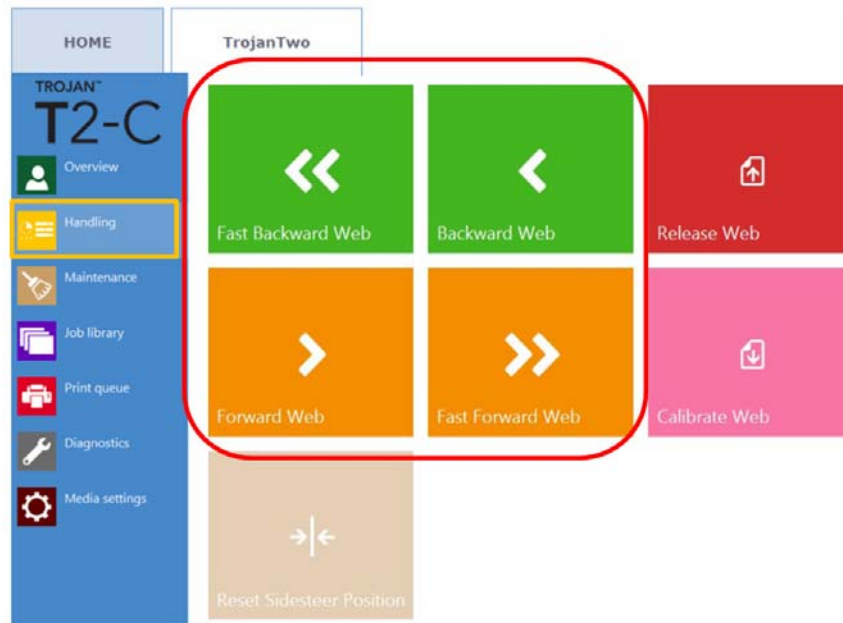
HOME

TrojanTwo

TROJAN™

T2-C

Overview

Handling

Maintenance

Job library

Print queue

Diagnostics

Media settings

Fast Backward Web

Backward Web

Release Web

Forward Web

Fast Forward Web

Calibrate Web

Reset Sidesteer Position